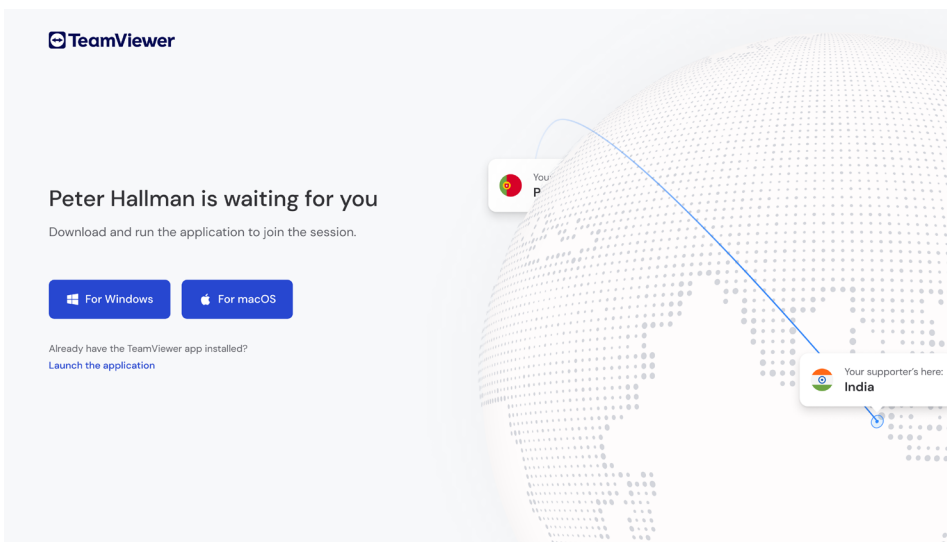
TeamViewer

Peter Hallman is waiting for you

Download and run the application to join the session.

For Windows

For macOS

Already have the TeamViewer app installed?
Launch the application

You
P

Your supporter's here:
India